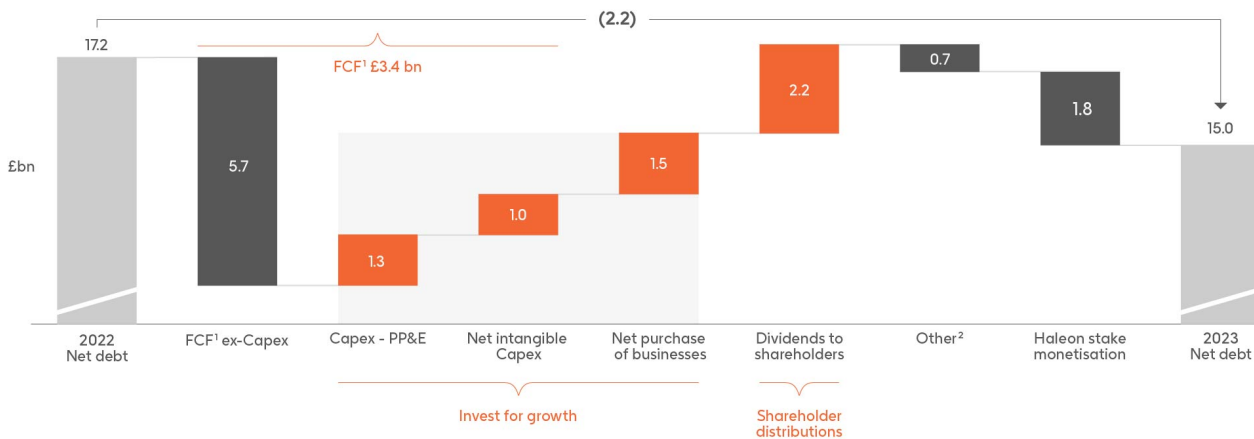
(2.2)

17.2

FCF$^1$ £3.4 bn

£bn

5.7

1.3

1.0

1.5

2.2

0.7

1.8

15.0

2022 Net debt

FCF$^1$ ex-Capex

Capex - PP&E

Net intangible Capex

Net purchase of businesses

Dividends to shareholders

Other$^2$

Haleon stake monetisation

2023 Net debt

Invest for growth

Shareholder distributions